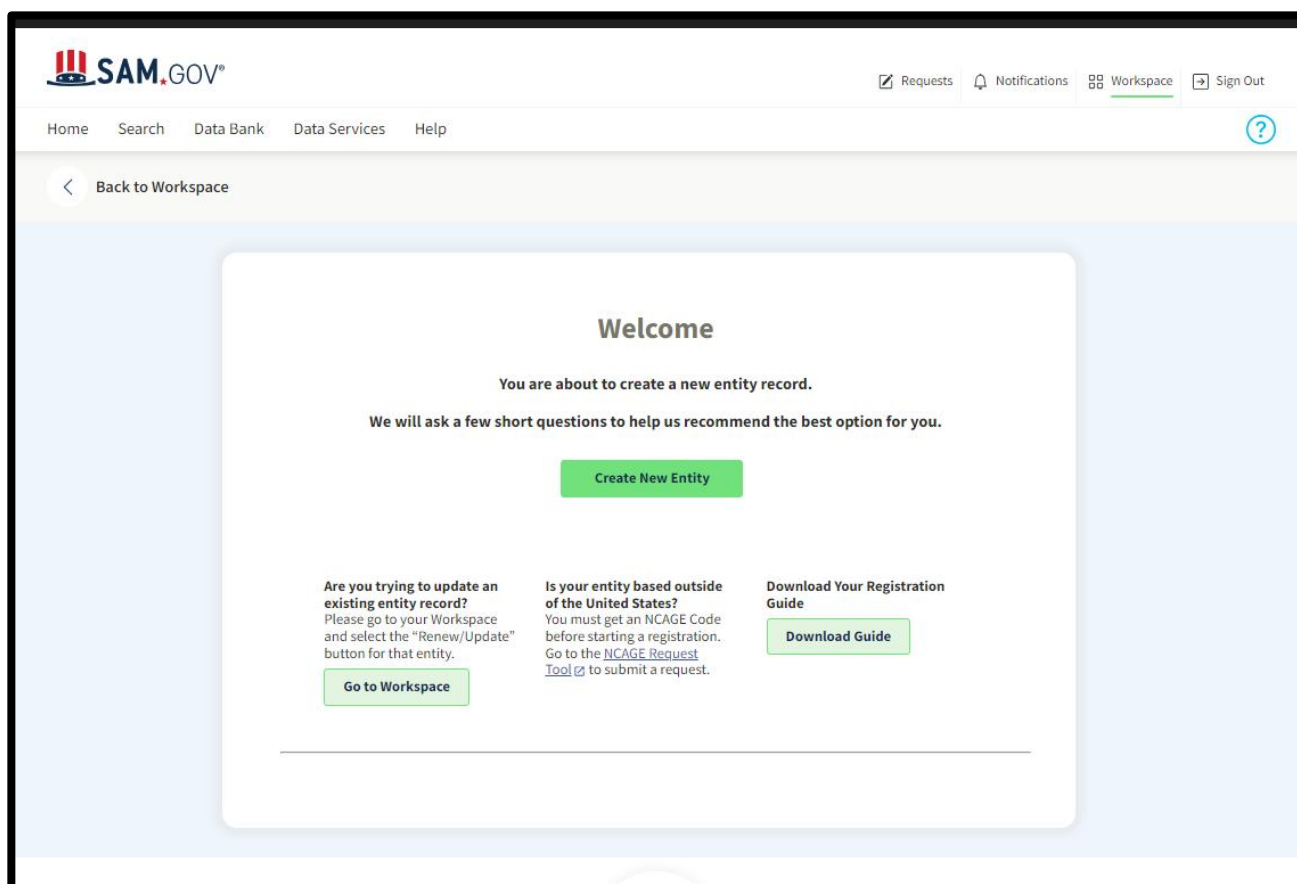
SAM.GOV®

Requests Notifications Workspace Sign Out

Home Search Data Bank Data Services Help

?

Back to Workspace

Welcome

You are about to create a new entity record.

We will ask a few short questions to help us recommend the best option for you.

Create New Entity

Are you trying to update an existing entity record?
Please go to your Workspace and select the "Renew/Update" button for that entity.

Go to Workspace

Is your entity based outside of the United States?
You must get an NCAGE Code before starting a registration. Go to the NCAGE Request Tool to submit a request.

Download Your Registration Guide

Download Guide